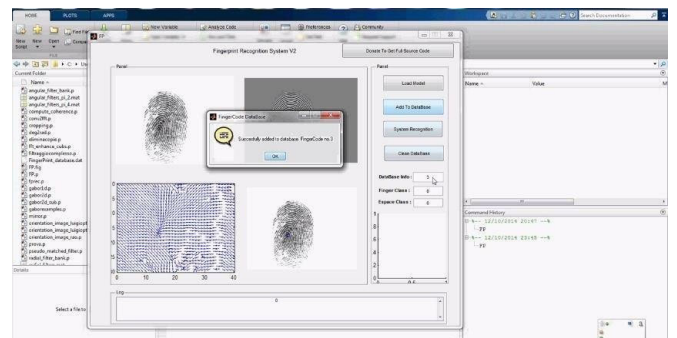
HOME PLOTS APPS

New Variable Analyze Code Preferences Community

Search Documentation

New Script New Open

Fingerprint Recognition System V2

Donate To Get Full Source Code

Current Folder

Name

angular_filter_bank.p
angular_filter_pi_2.mat
angular_filter_pi_4.mat
compute_coherence.p
conv2fft.p
cropping.p
degdual.p
dlrminorspot.p
ffr_enhance_cubo.p
fillregioncomplesso.p
FingerPrint_database.dat
FP.fig
FP.p
fprec.p
gabor1d.p
gabor2d.p
gabor2d_sub.p
gaborexamples.p
mirror.p
orientation_image_luigi.p
orientation_image_luigipt
orientation_image_rao.p
prova.p
pseudo_matched_filter.p
radial_filter_bank.p

Details

Select a file to

Panel

FingerCode Database

Successfully added to database. FingerCode no 3

OK

0 10 20 30 40

Log

0

Panel

Load Model

Add To DataBase

System Recognition

Clear DataBase

DataBase Info : 3

Finger Class : 0

Expanse Class : 0

Workspace

Name Value

Command History

12/10/2016 20:47
FP
12/10/2016 23:46
FP